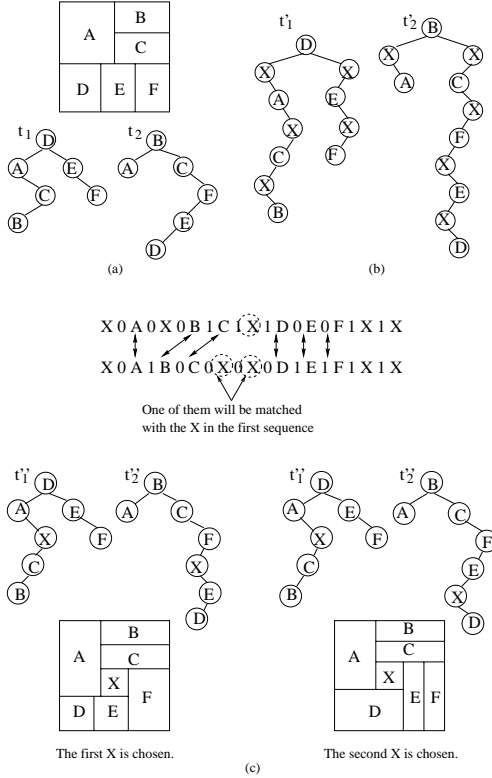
A B C D E F

$t_1$ D A E C F B

$t_2$ B A C F E D

(a)

$t'_1$ D X X A E X X C F X B

$t'_2$ B X A C X F X E X D

(b)

X 0 A 0 X 0 B 1 C 1 X 1 D 0 E 0 F 1 X 1 X

X 0 A 1 B 0 C 0 X 0 X 0 D 1 E 1 F 1 X 1 X

One of them will be matched with the X in the first sequence

$t''_1$ D A E X F C B

$t''_2$ B A C F X E D

A B C X F D E

The first X is chosen.

$t''_1$ D A E X F C B

$t''_2$ B A C F E X D

A B C X D E F

The second X is chosen.

(c)